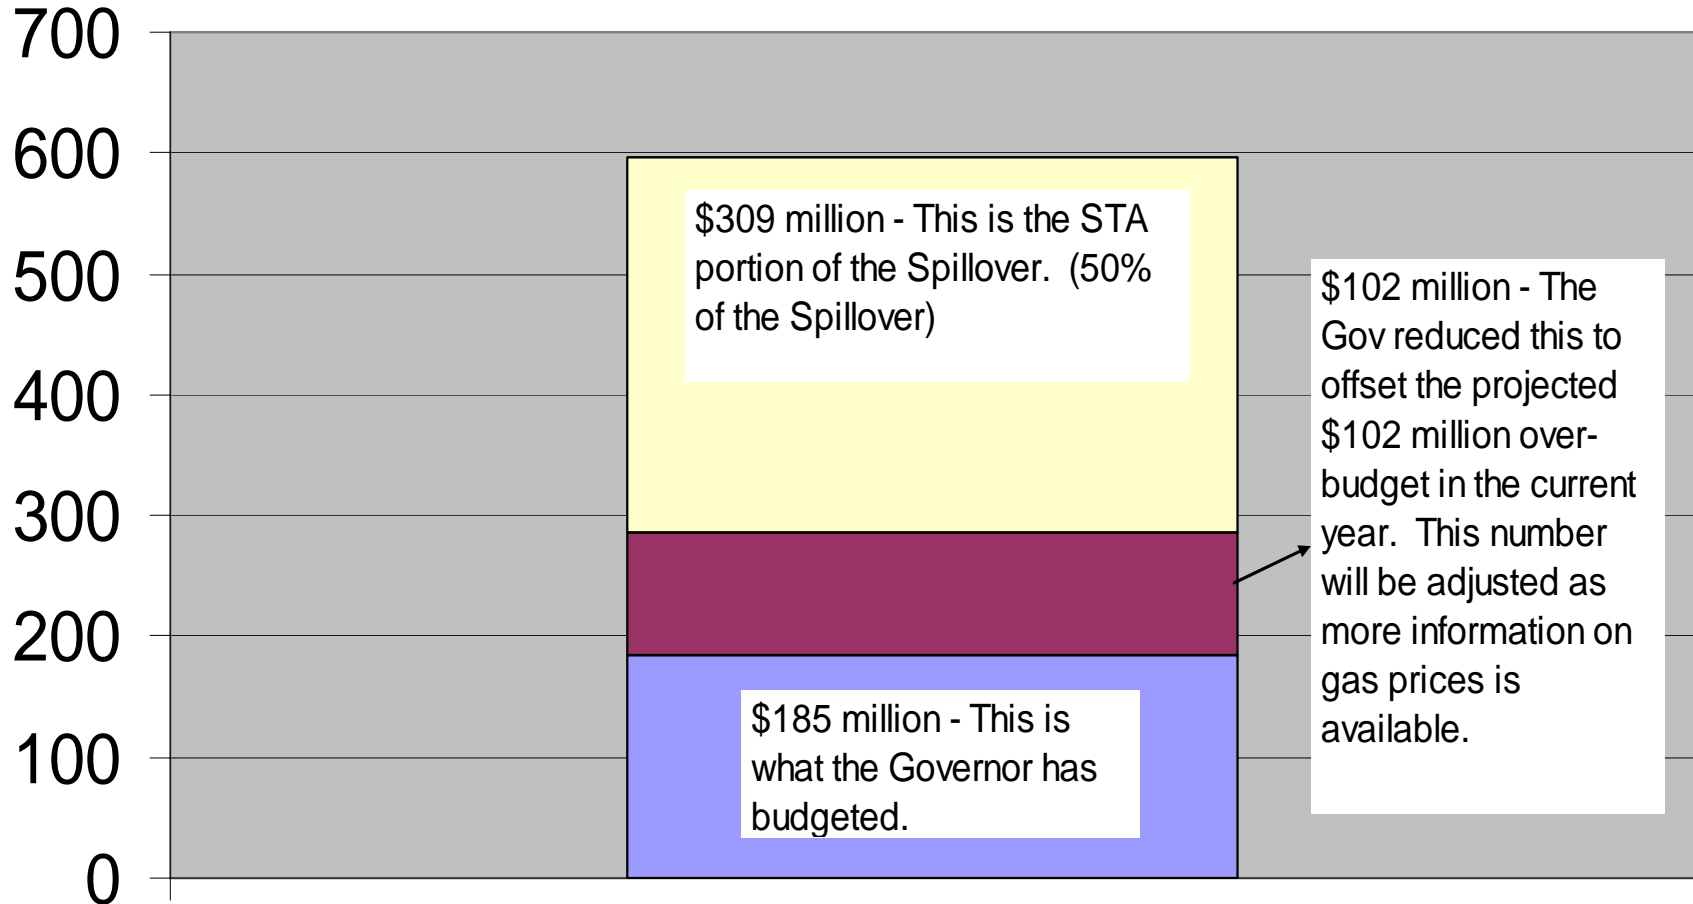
700
600
500
400
300
200
100
0

$309 million - This is the STA portion of the Spillover. (50% of the Spillover)

$102 million - The Gov reduced this to offset the projected $102 million over-budget in the current year. This number will be adjusted as more information on gas prices is available.

$185 million - This is what the Governor has budgeted.